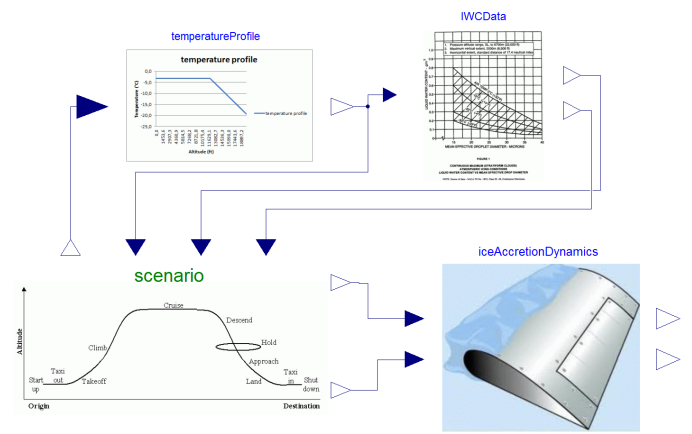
temperatureProfile

temperature profile

0,0
-5,0
-10,0
-15,0
-20,0
-25,0

Temperature (°C)

Altitude (ft)

temperature profile

IWCData

MEAN EFFECTIVE DROPLET DIAMETER - MICRONS

FIGURE 1

CONTINUOUS MAXIMUM (STRATIFORM CLOUDS)
ATMOSPHERIC ICING CONDITIONS
LIQUID WATER CONTENT VS MEAN EFFECTIVE DROP DIAMETER

scenario

Altitude

Cruise

Descend

Hold

Climb

Approach

Taxi out

Start up

Takeoff

Land

Taxi in

Shut down

Origin

Destination

iceAccretionDynamics